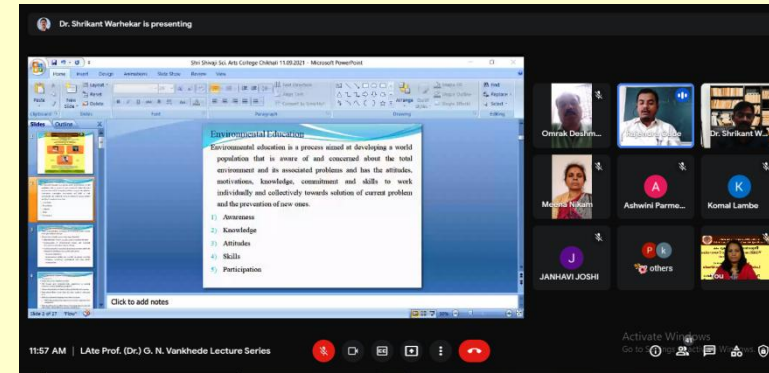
Dr. Shrikant Warhekar is presenting

Shri Shivaji Sci. Arts College Chikhali 13.09.2021 - Microsoft PowerPoint

Home Insert Design Animations Slide Show Review View

Slides Outline

Environmental Education

Environmental education is a process aimed at developing a world population that is aware of and concerned about the total environment and its associated problems and has the attitudes, motivations, knowledge, commitment and skills to work individually and collectively towards solution of current problem and the prevention of new ones.

1) Awareness
2) Knowledge
3) Attitudes
4) Skills
5) Participation

Click to add notes

Slide 2 of 27

Omrak Deshm...
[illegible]
Dr. Shrikant W...
Meena N. Kam
A
Ashwini Parme...
K
Komal Lambe
J
JANHAVI JOSHI
P K
others
You

Activate Windows
Go to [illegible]

11:57 AM | LAte Prof. (Dr.) G. N. Vankhede Lecture Series